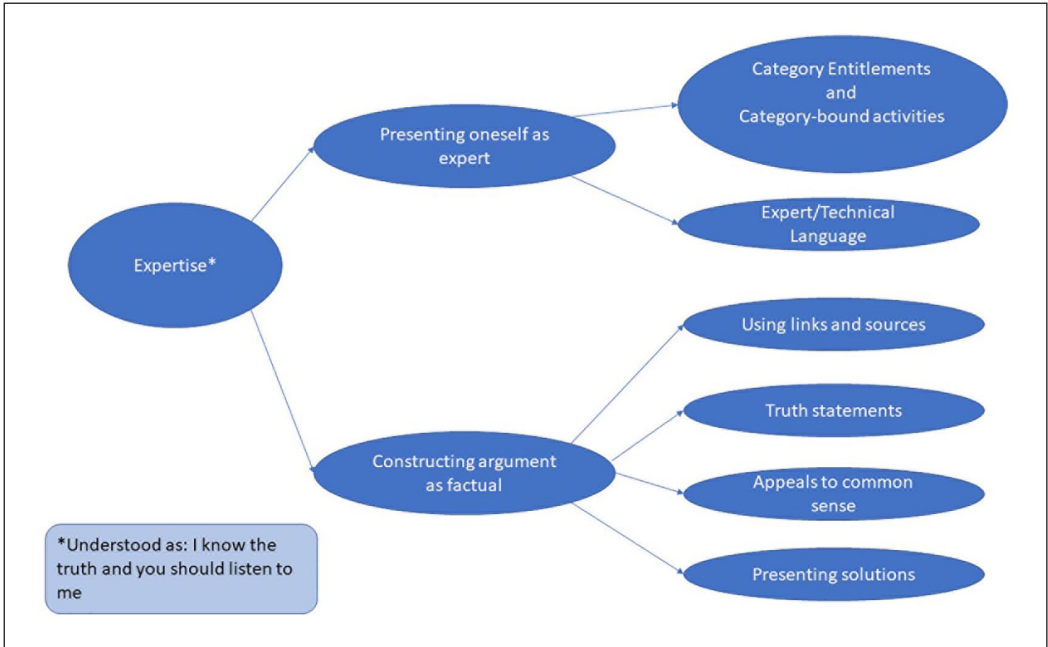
Expertise*

Presenting oneself as expert

Category Entitlements and Category-bound activities

Expert/Technical Language

Constructing argument as factual

Using links and sources

Truth statements

Appeals to common sense

Presenting solutions

*Understood as: I know the truth and you should listen to me